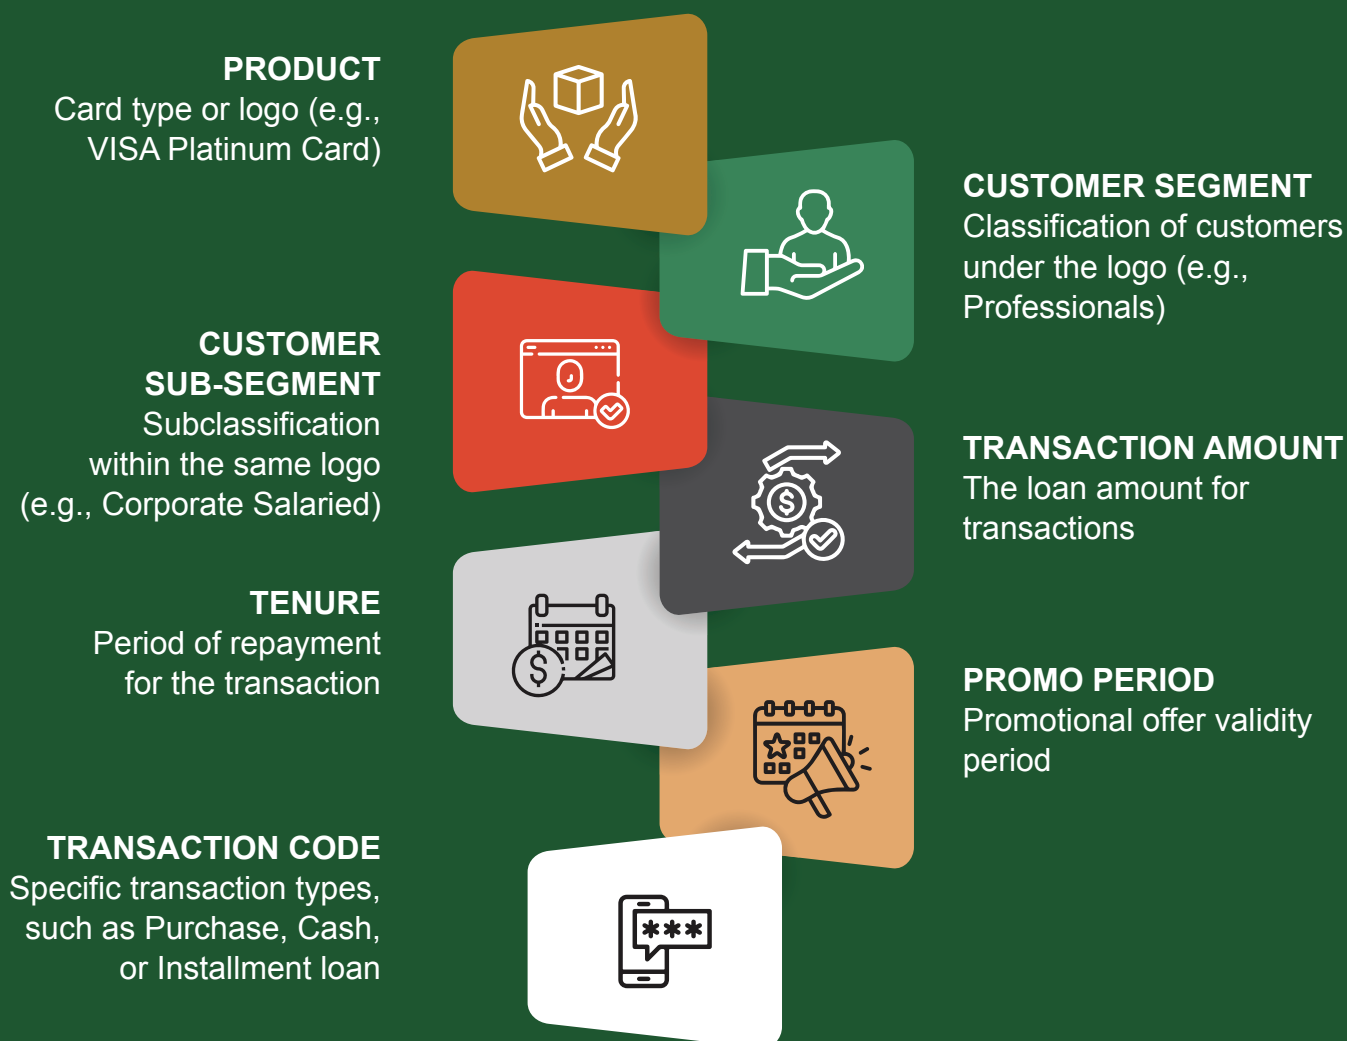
PRODUCT
Card type or logo (e.g., VISA Platinum Card)

CUSTOMER SEGMENT
Classification of customers under the logo (e.g., Professionals)

CUSTOMER SUB-SEGMENT
Subclassification within the same logo (e.g., Corporate Salaried)

TRANSACTION AMOUNT
The loan amount for transactions

TENURE
Period of repayment for the transaction

PROMO PERIOD
Promotional offer validity period

TRANSACTION CODE
Specific transaction types, such as Purchase, Cash, or Installment loan

***